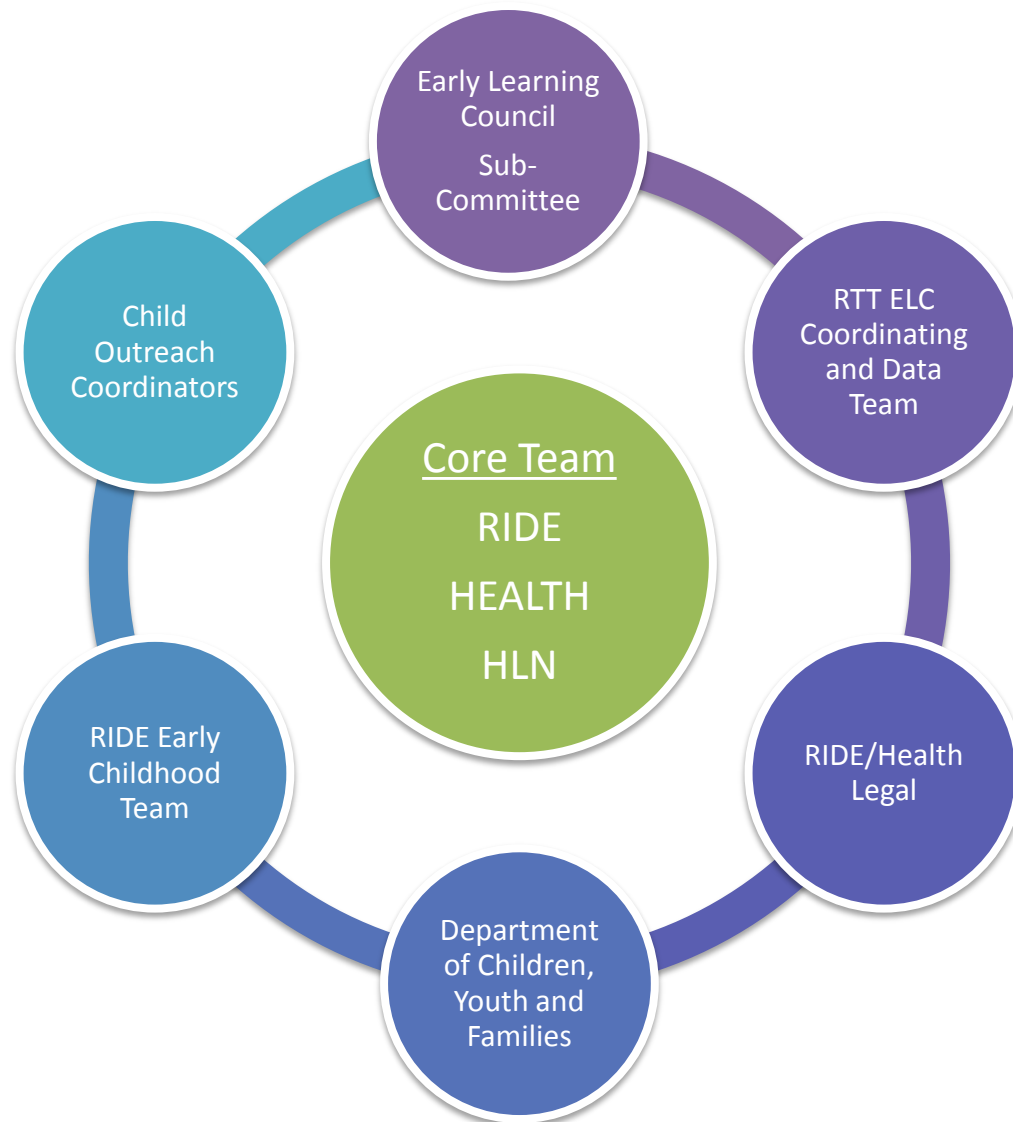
Core Team
RIDE
HEALTH
HLN

Early Learning Council
Sub-Committee

RTT ELC Coordinating and Data Team

RIDE/Health Legal

Department of Children, Youth and Families

RIDE Early Childhood Team

Child Outreach Coordinators